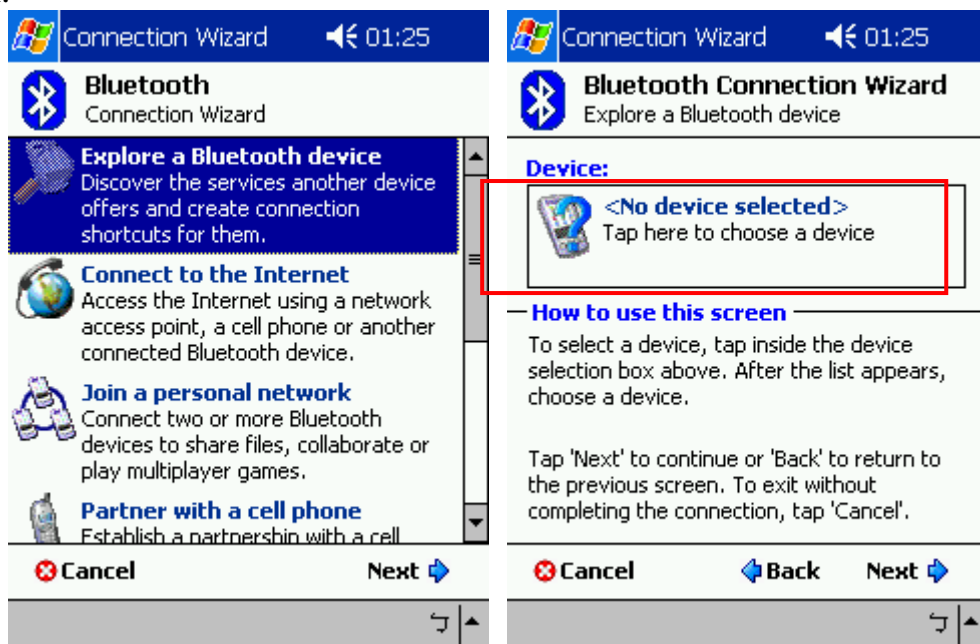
Connection Wizard 01:25

Bluetooth
Connection Wizard

Explore a Bluetooth device
Discover the services another device offers and create connection shortcuts for them.

Connect to the Internet
Access the Internet using a network access point, a cell phone or another connected Bluetooth device.

Join a personal network
Connect two or more Bluetooth devices to share files, collaborate or play multiplayer games.

Partner with a cell phone
Establish a partnership with a cell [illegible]

Cancel Next

Connection Wizard 01:25

Bluetooth Connection Wizard
Explore a Bluetooth device

Device:

<No device selected>
Tap here to choose a device

How to use this screen

To select a device, tap inside the device selection box above. After the list appears, choose a device.

Tap 'Next' to continue or 'Back' to return to the previous screen. To exit without completing the connection, tap 'Cancel'.

Cancel Back Next